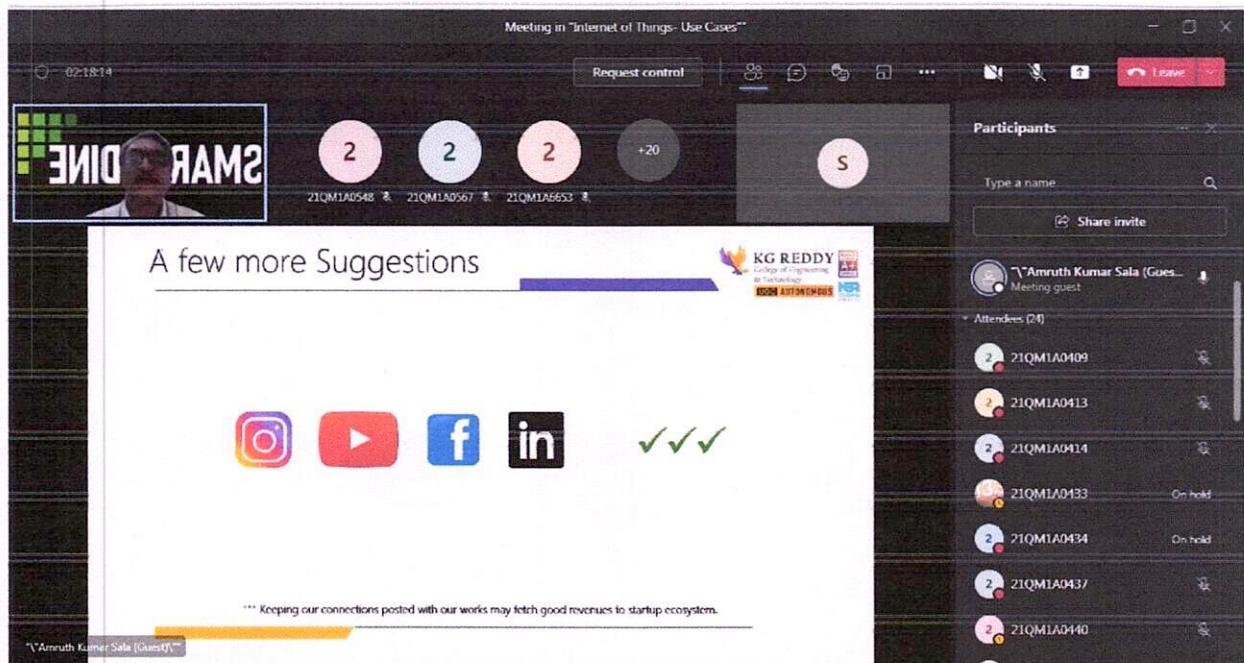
Meeting in "Internet of Things- Use Cases"

02:18:14

Request control

Leave

SMAR DINE

2
21QM1A0548

2
21QM1A0567

2
21QM1A6653

+20

S

Participants

Type a name

Share invite

"\"Amruth Kumar Sala (Gues...
Meeting guest

Attendees (24)

21QM1A0409

21QM1A0413

21QM1A0414

21QM1A0433 On hold

21QM1A0434 On hold

21QM1A0437

21QM1A0440

A few more Suggestions

KG REDDY
College of Engineering & Technology
UGC AUTONOMOUS

✓✓✓

*** Keeping our connections posted with our works may fetch good revenues to startup ecosystem.

"\"Amruth Kumar Sala (Guest)\""